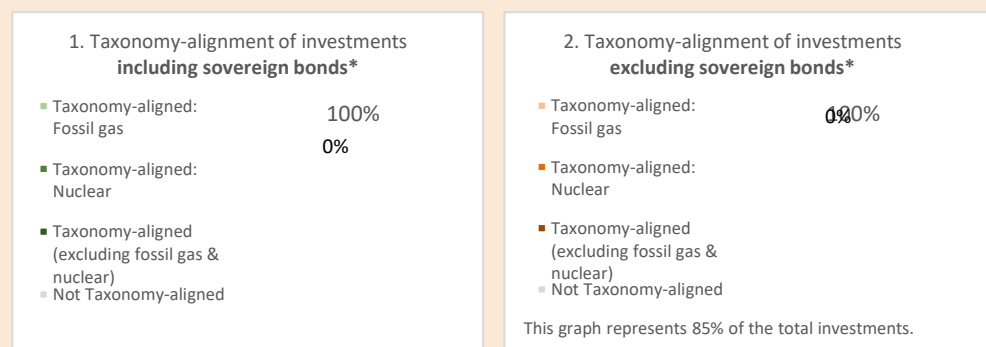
1. Taxonomy-alignment of investments **including sovereign bonds***

Taxonomy-aligned: Fossil gas

Taxonomy-aligned: Nuclear

Taxonomy-aligned (excluding fossil gas & nuclear)

Not Taxonomy-aligned

100%

0%

2. Taxonomy-alignment of investments **excluding sovereign bonds***

Taxonomy-aligned: Fossil gas

Taxonomy-aligned: Nuclear

Taxonomy-aligned (excluding fossil gas & nuclear)

Not Taxonomy-aligned

100%

0%

This graph represents 85% of the total investments.